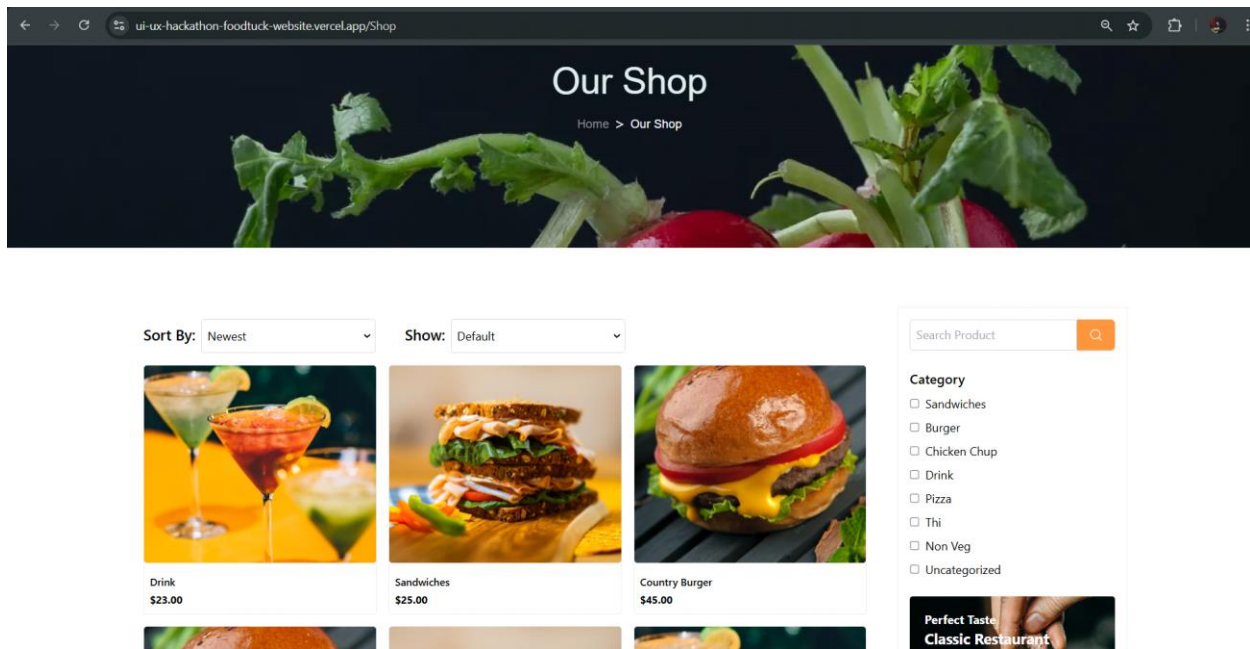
ui-ux-hackathon-foodtuck-website.vercel.app/Shop

Our Shop

Home > Our Shop

Sort By: Newest

Show: Default

Drink
$23.00

Sandwiches
$25.00

Country Burger
$45.00

Search Product

Category

Sandwiches

Burger

Chicken Chup

Drink

Pizza

Thi

Non Veg

Uncategorized

Perfect Taste

Classic Restaurant